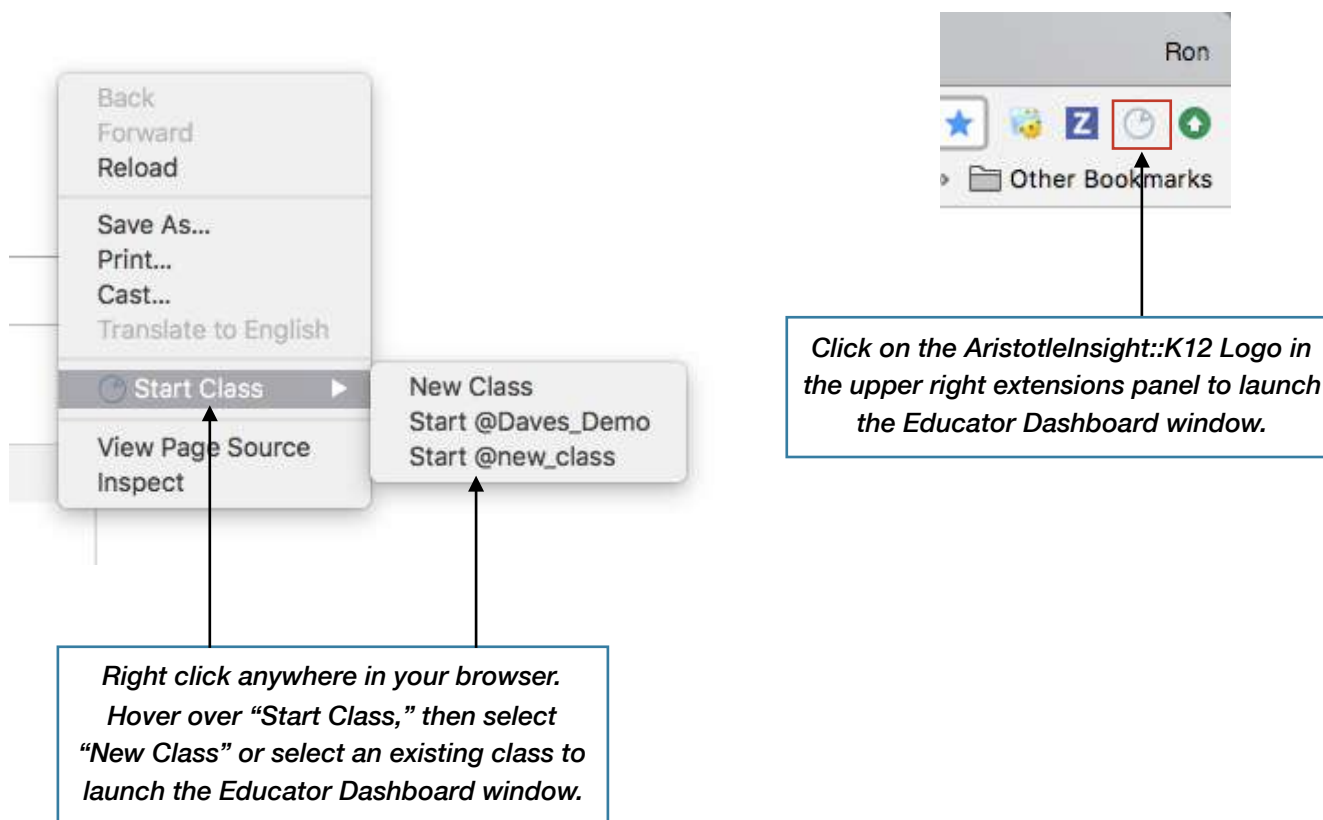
Back
Forward
Reload

Save As...
Print...
Cast...
Translate to English

Start Class

View Page Source
Inspect

New Class
Start @Daves_Demo
Start @new_class

Right click anywhere in your browser. Hover over "Start Class," then select "New Class" or select an existing class to launch the Educator Dashboard window.

Ron

Z

Other Bookmarks

Click on the AristotleInsight::K12 Logo in the upper right extensions panel to launch the Educator Dashboard window.